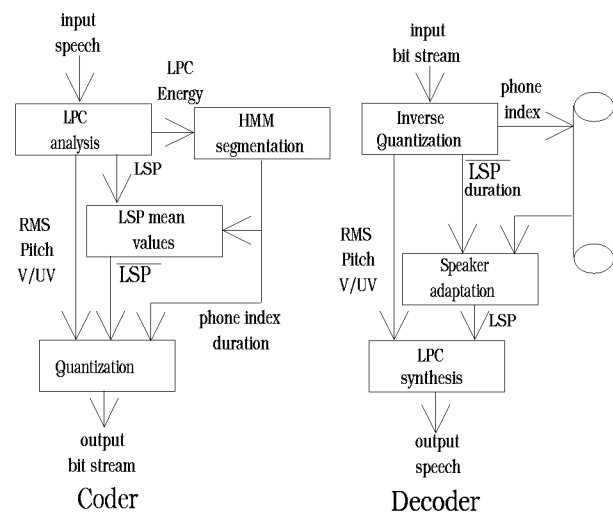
input speech

LPC Energy

LPC analysis

HMM segmentation

LSP

RMS Pitch V/UV

LSP mean values

$\overline{LSP}$

phone index duration

Quantization

output bit stream

Coder

input bit stream

Inverse Quantization

phone index

$\overline{LSP}$ duration

RMS Pitch V/UV

Speaker adaptation

LSP

LPC synthesis

output speech

Decoder